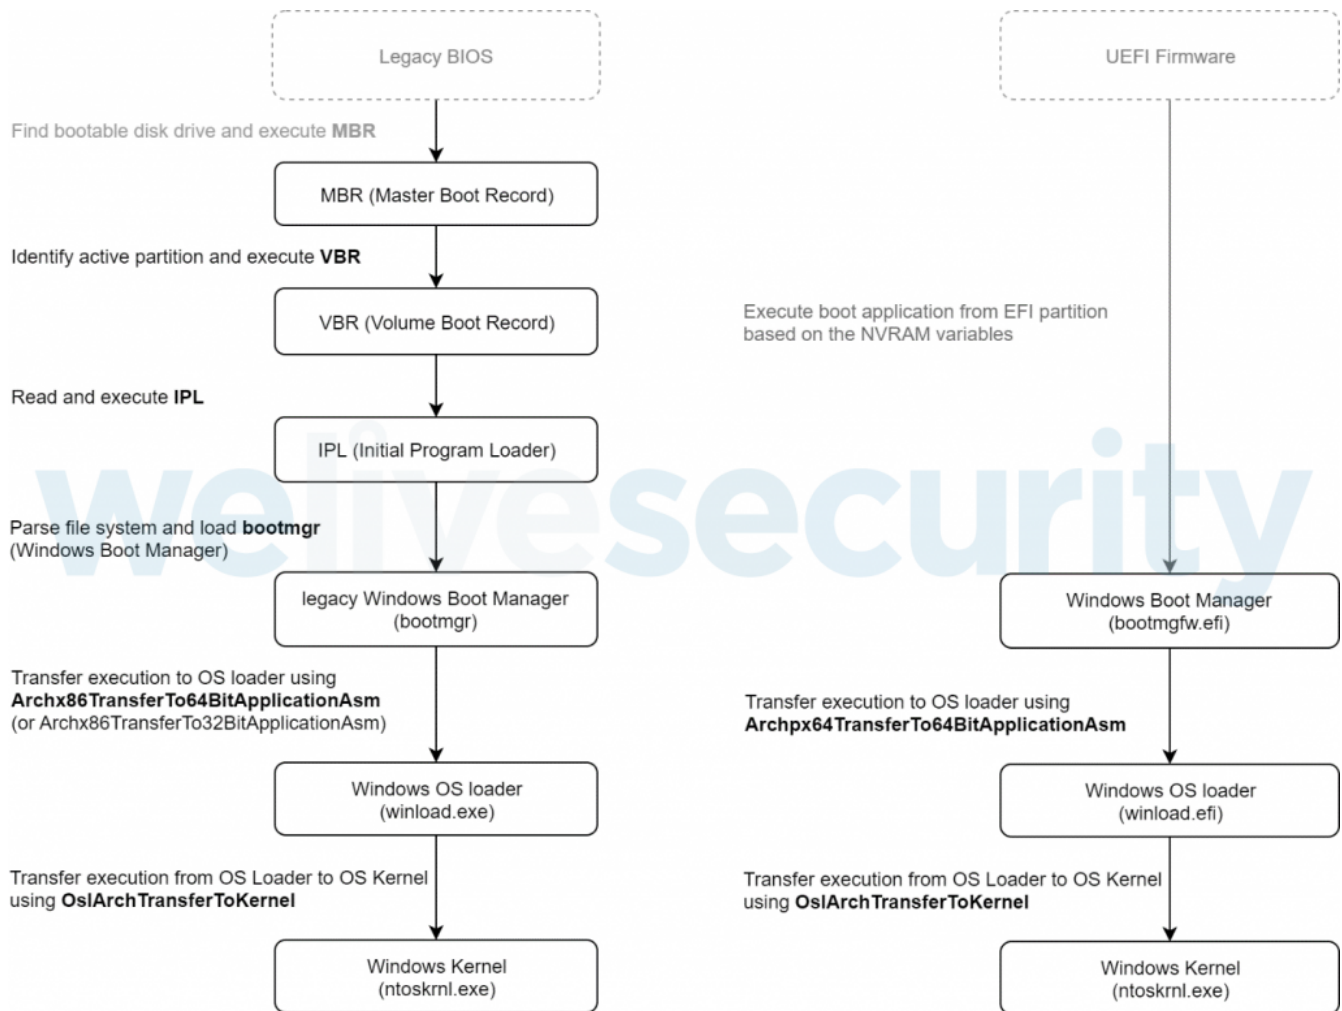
Legacy BIOS

Find bootable disk drive and execute MBR

MBR (Master Boot Record)

Identify active partition and execute VBR

VBR (Volume Boot Record)

Read and execute IPL

IPL (Initial Program Loader)

Parse file system and load bootmgr (Windows Boot Manager)

legacy Windows Boot Manager (bootmgr)

Transfer execution to OS loader using Archx86TransferTo64BitApplicationAsm (or Archx86TransferTo32BitApplicationAsm)

Windows OS loader (winload.exe)

Transfer execution from OS Loader to OS Kernel using OslArchTransferToKernel

Windows Kernel (ntoskrnl.exe)

UEFI Firmware

Execute boot application from EFI partition based on the NVRAM variables

Windows Boot Manager (bootmgfw.efi)

Transfer execution to OS loader using Archpx64TransferTo64BitApplicationAsm

Windows OS loader (winload.efi)

Transfer execution from OS Loader to OS Kernel using OslArchTransferToKernel

Windows Kernel (ntoskrnl.exe)

welivesecurity